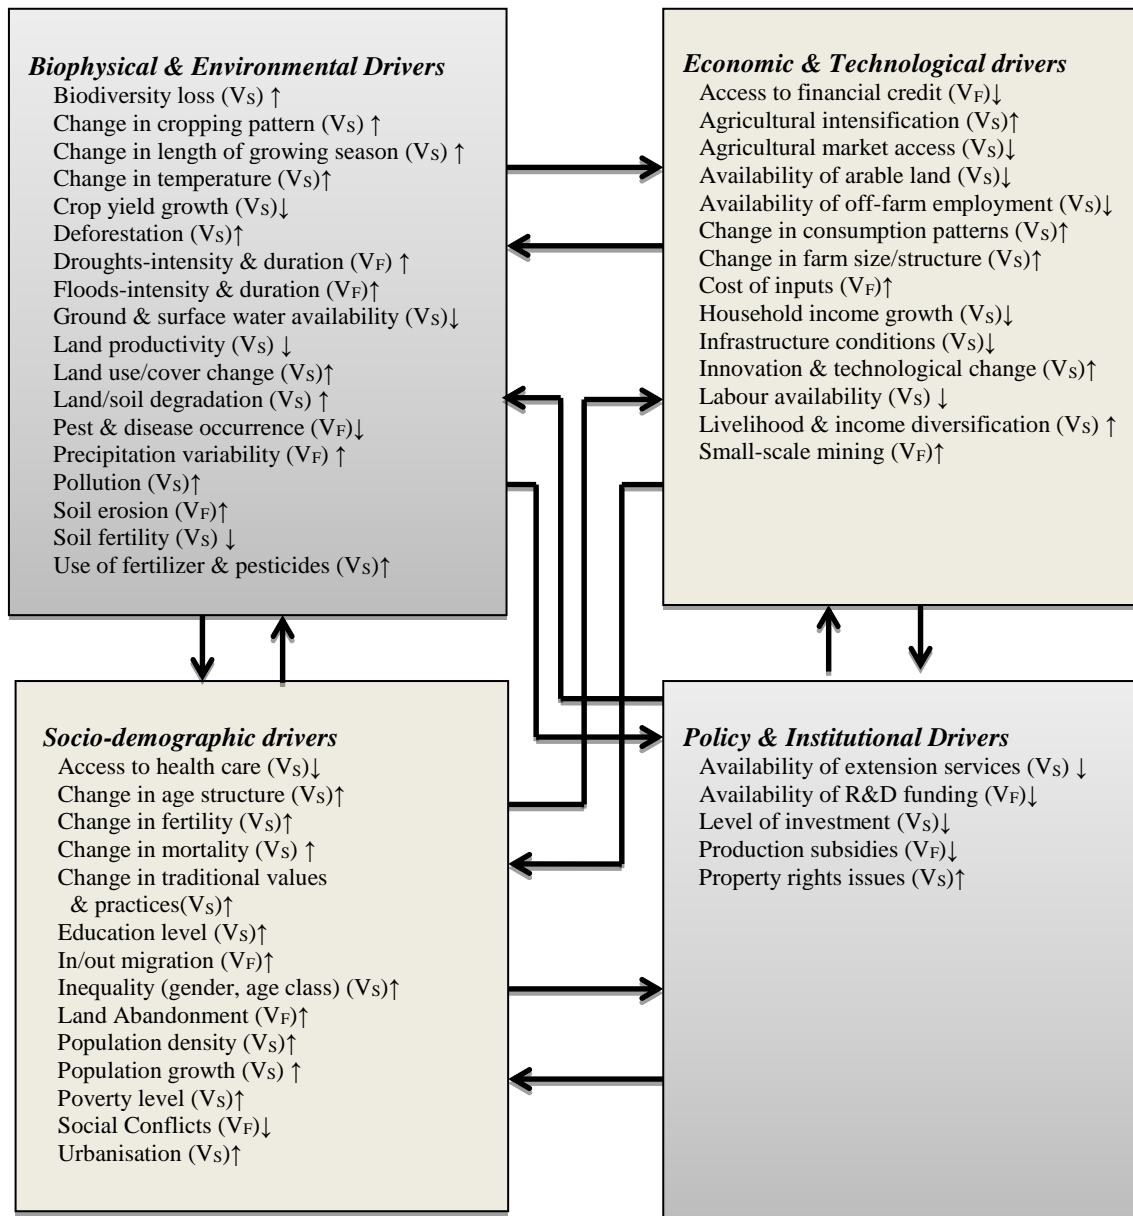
***Biophysical & Environmental Drivers***
Biodiversity loss ($V_S$) ↑
Change in cropping pattern ($V_S$) ↑
Change in length of growing season ($V_S$) ↑
Change in temperature ($V_S$)↑
Crop yield growth ($V_S$)↓
Deforestation ($V_S$)↑
Droughts-intensity & duration ($V_F$) ↑
Floods-intensity & duration ($V_F$)↑
Ground & surface water availability ($V_S$)↓
Land productivity ($V_S$) ↓
Land use/cover change ($V_S$)↑
Land/soil degradation ($V_S$) ↑
Pest & disease occurrence ($V_F$)↓
Precipitation variability ($V_F$) ↑
Pollution ($V_S$)↑
Soil erosion ($V_F$)↑
Soil fertility ($V_S$) ↓
Use of fertilizer & pesticides ($V_S$)↑

***Economic & Technological drivers***
Access to financial credit ($V_F$)↓
Agricultural intensification ($V_S$)↑
Agricultural market access ($V_S$)↓
Availability of arable land ($V_S$)↓
Availability of off-farm employment ($V_S$)↓
Change in consumption patterns ($V_S$)↑
Change in farm size/structure ($V_S$)↑
Cost of inputs ($V_F$)↑
Household income growth ($V_S$)↓
Infrastructure conditions ($V_S$)↓
Innovation & technological change ($V_S$)↑
Labour availability ($V_S$) ↓
Livelihood & income diversification ($V_S$) ↑
Small-scale mining ($V_F$)↑

***Socio-demographic drivers***
Access to health care ($V_S$)↓
Change in age structure ($V_S$)↑
Change in fertility ($V_S$)↑
Change in mortality ($V_S$) ↑
Change in traditional values & practices($V_S$)↑
Education level ($V_S$)↑
In/out migration ($V_F$)↑
Inequality (gender, age class) ($V_S$)↑
Land Abandonment ($V_F$)↑
Population density ($V_S$)↑
Population growth ($V_S$) ↑
Poverty level ($V_S$)↑
Social Conflicts ($V_F$)↓
Urbanisation ($V_S$)↑

***Policy & Institutional Drivers***
Availability of extension services ($V_S$) ↓
Availability of R&D funding ($V_F$)↓
Level of investment ($V_S$)↓
Production subsidies ($V_F$)↓
Property rights issues ($V_S$)↑